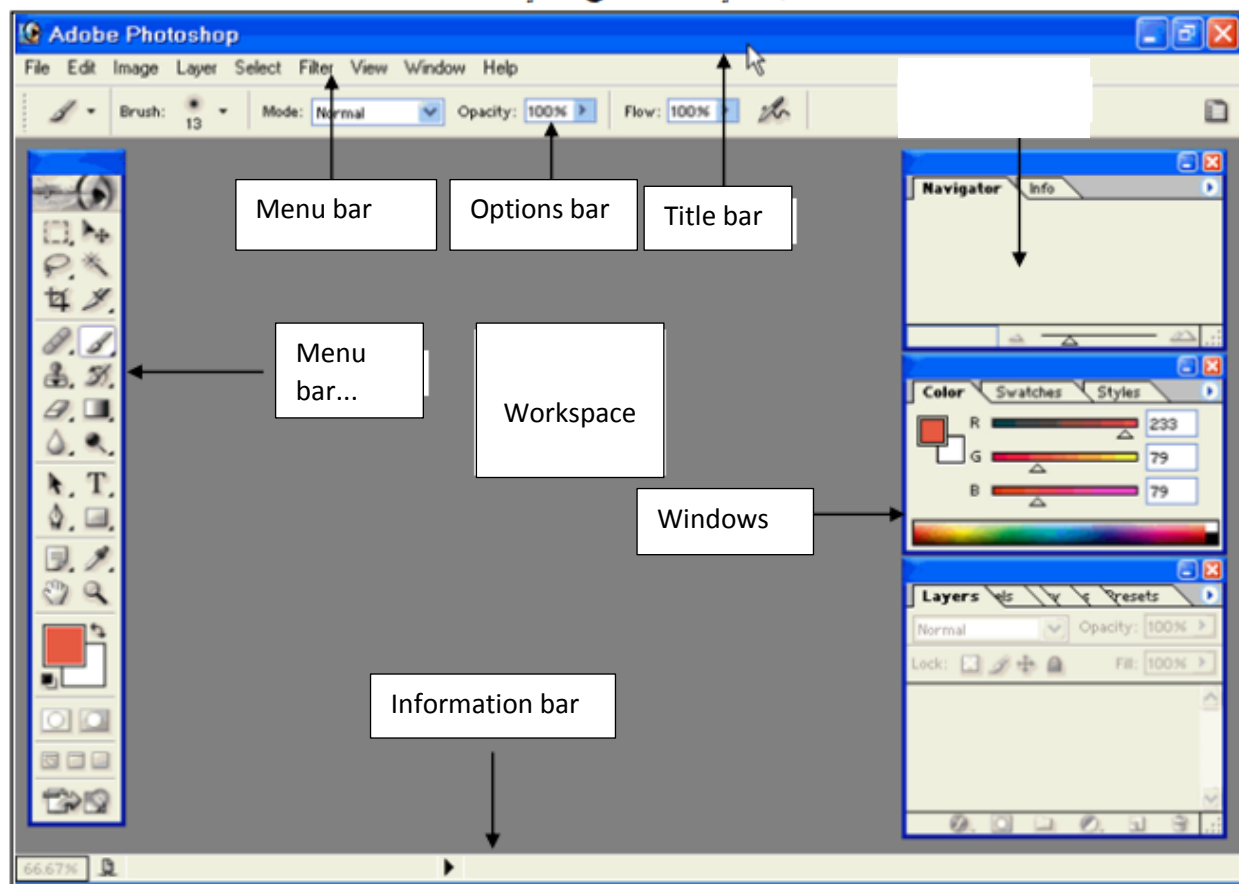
Adobe Photoshop

File Edit Image Layer Select Filter View Window Help

Brush: 13 Mode: Normal Opacity: 100% Flow: 100%

Menu bar

Options bar

Title bar

Navigator Info

Menu bar...

Workspace

Color Swatches Styles

R 233

G 79

B 79

Windows

Layers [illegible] Presets

Normal Opacity: 100%

Lock: Fill: 100%

Information bar

66.67%